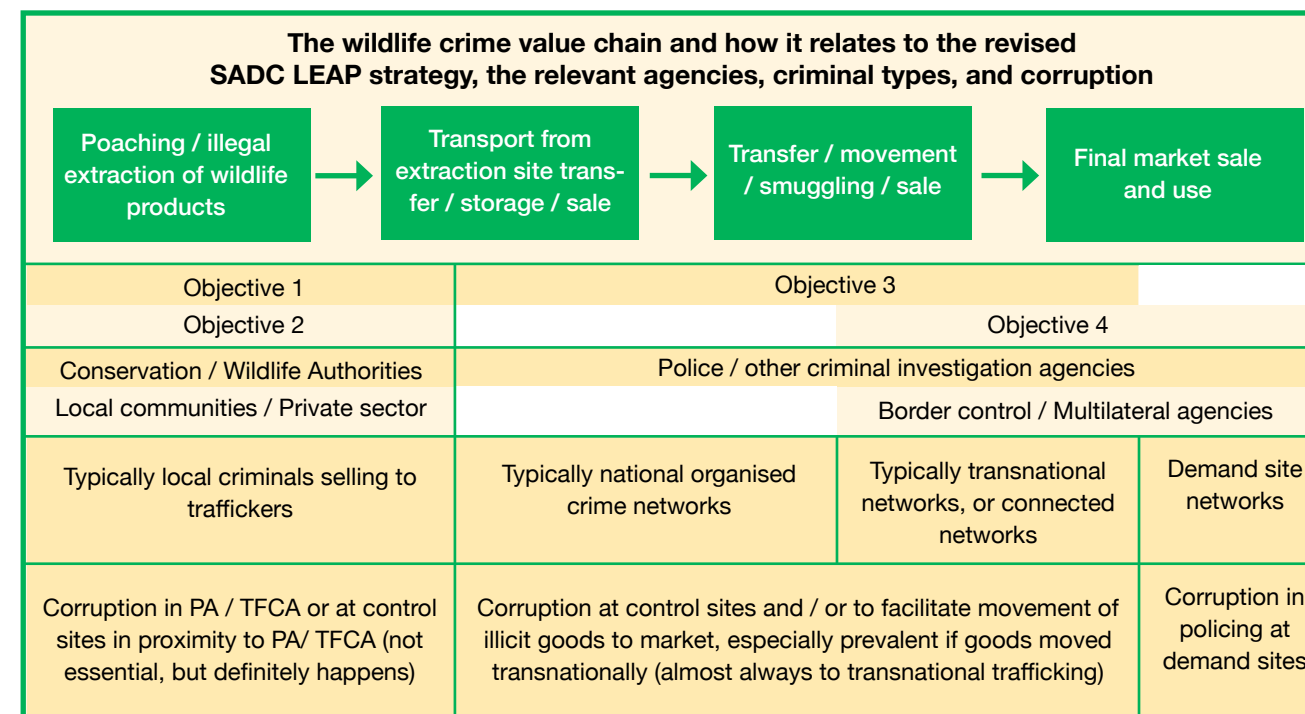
The wildlife crime value chain and how it relates to the revised SADC LEAP strategy, the relevant agencies, criminal types, and corruption

Poaching / illegal extraction of wildlife products

Transport from extraction site transfer / storage / sale

Transfer / movement / smuggling / sale

Final market sale and use

Objective 1

Objective 3

Objective 2

Objective 4

Conservation / Wildlife Authorities

Police / other criminal investigation agencies

Local communities / Private sector

Border control / Multilateral agencies

Typically local criminals selling to traffickers

Typically national organised crime networks

Typically transnational networks, or connected networks

Demand site networks

Corruption in PA / TFCA or at control sites in proximity to PA/ TFCA (not essential, but definitely happens)

Corruption at control sites and / or to facilitate movement of illicit goods to market, especially prevalent if goods moved transnationally (almost always to transnational trafficking)

Corruption in policing at demand sites